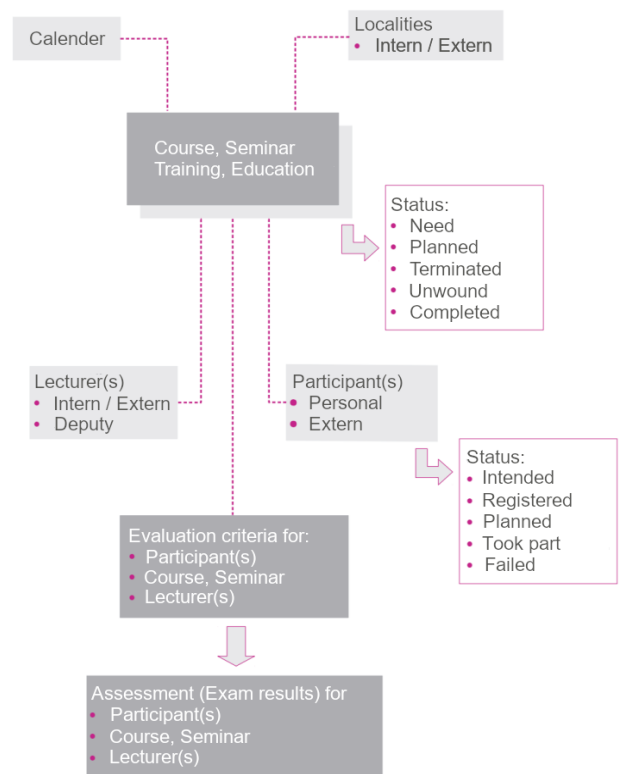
Calender

Localities
• Intern / Extern

Course, Seminar
Training, Education

Status:
• Need
• Planned
• Terminated
• Unwound
• Completed

Lecturer(s)
• Intern / Extern
• Deputy

Participant(s)
• Personal
• Extern

Status:
• Intended
• Registered
• Planned
• Took part
• Failed

Evaluation criteria for:
• Participant(s)
• Course, Seminar
• Lecturer(s)

Assessment (Exam results) for
• Participant(s)
• Course, Seminar
• Lecturer(s)